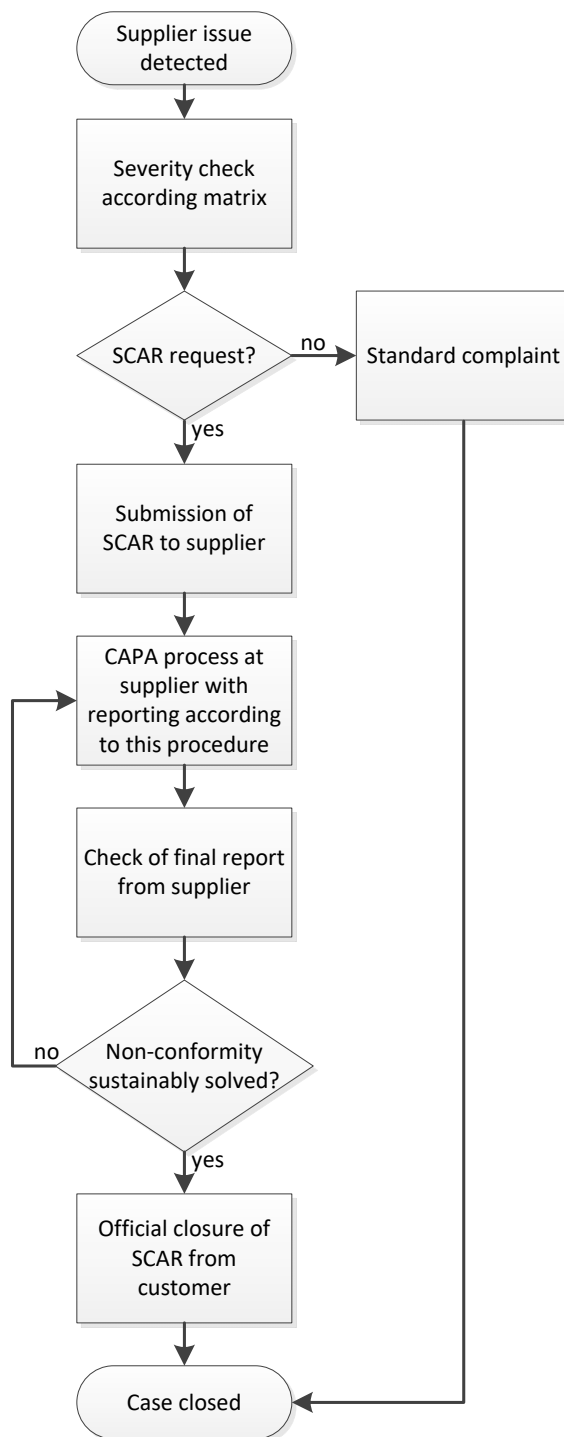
Supplier issue detected

Severity check according matrix

SCAR request?

no

Standard complaint

yes

Submission of SCAR to supplier

CAPA process at supplier with reporting according to this procedure

Check of final report from supplier

no

Non-conformity sustainably solved?

yes

Official closure of SCAR from customer

Case closed